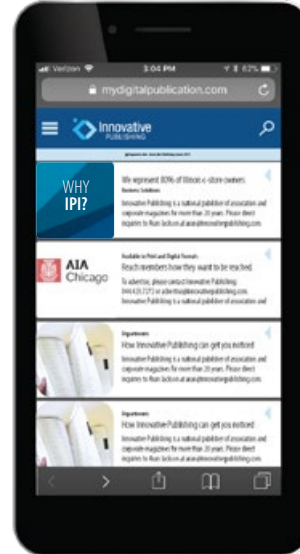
Verizon 3:04 PM 62%

mydigitalpublication.com

Innovative PUBLISHING

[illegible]

WHY IPI?

We represent 80% of Illinois c-store owners
Business Solutions
Innovative Publishing is a national publisher of association and corporate magazines for more than 20 years. Please direct inquiries to Aram Jackson at aram@innovativepublishing.com

AIA Chicago

Available in Print and Digital Formats
Reach members how they want to be reached.
To advertise, please contact Innovative Publishing, 844.423.7272 or advertise@innovativepublishing.com

Departments
How Innovative Publishing can get you noticed
Innovative Publishing is a national publisher of association and corporate magazines for more than 20 years. Please direct inquiries to Aram Jackson at aram@innovativepublishing.com

Departments
How Innovative Publishing can get you noticed
Innovative Publishing is a national publisher of association and corporate magazines for more than 20 years. Please direct inquiries to Aram Jackson at aram@innovativepublishing.com